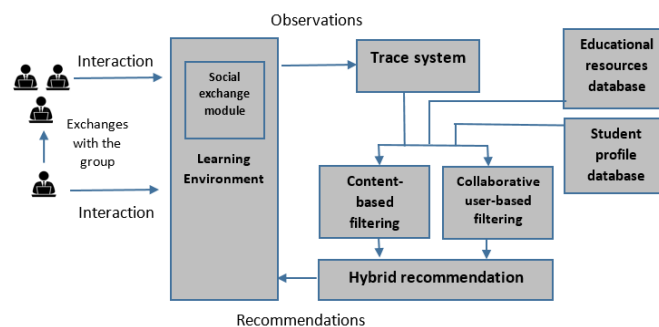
Observations

Interaction

Exchanges with the group

Interaction

Social exchange module

Learning Environment

Trace system

Educational resources database

Student profile database

Content-based filtering

Collaborative user-based filtering

Hybrid recommendation

Recommendations